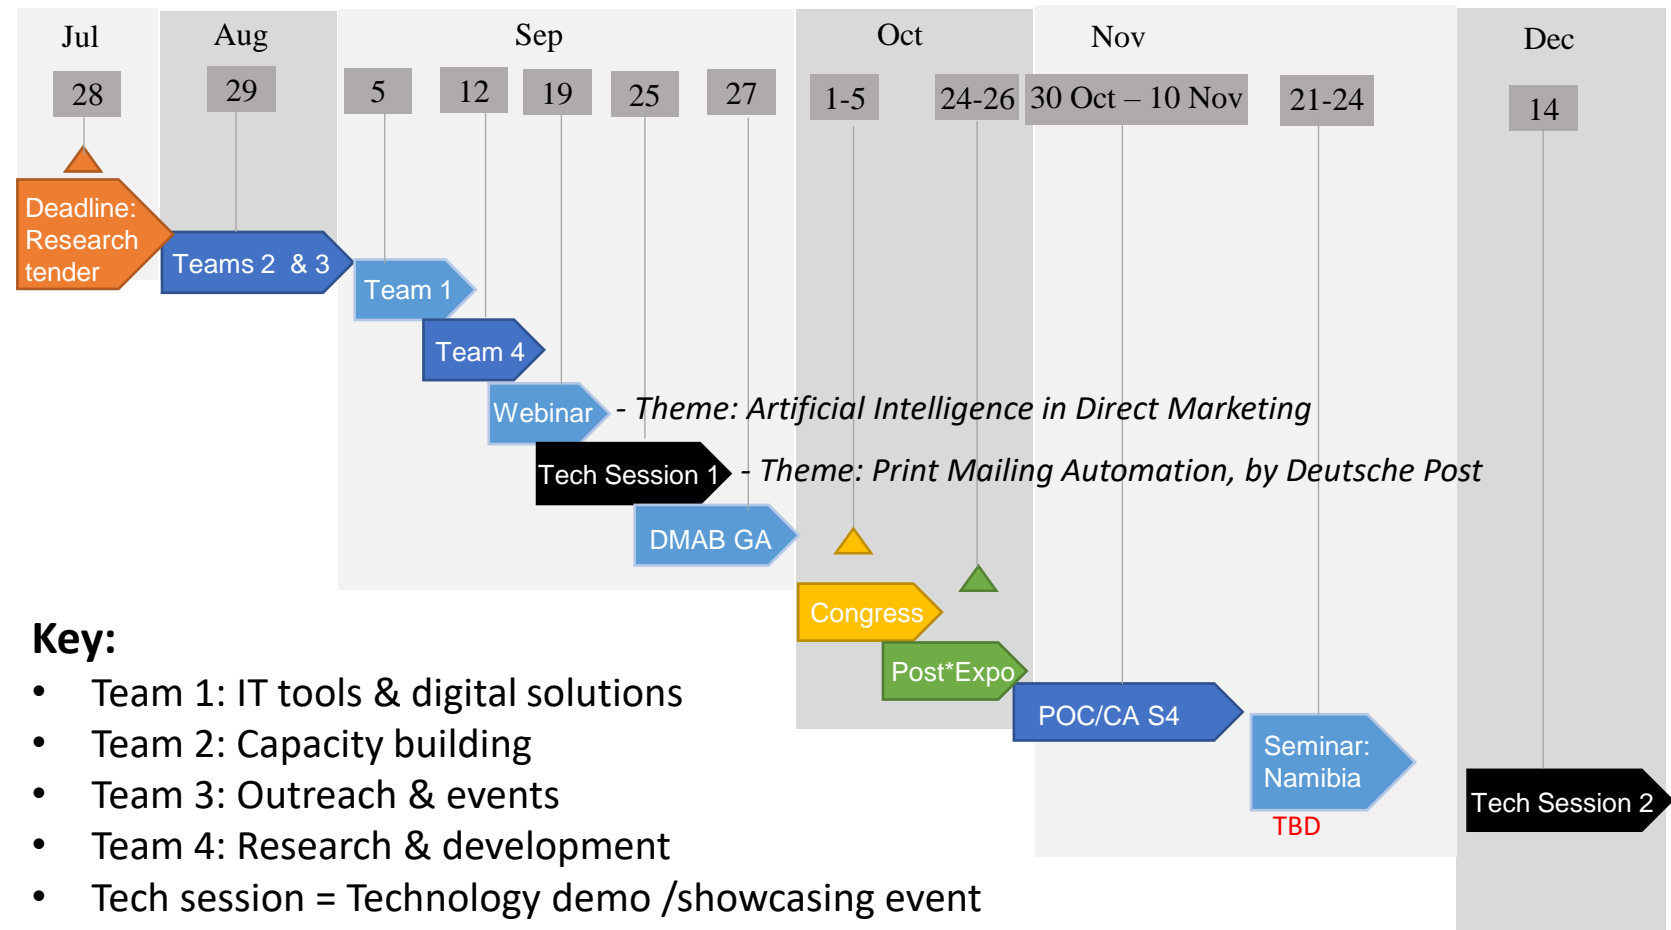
Jul

28

Aug

29

Sep

5

12

19

25

27

Oct

1-5

24-26

Nov

30 Oct – 10 Nov

21-24

Dec

14

Deadline: Research tender

Teams 2 & 3

Team 1

Team 4

Webinar - Theme: Artificial Intelligence in Direct Marketing

Tech Session 1 - Theme: Print Mailing Automation, by Deutsche Post

DMAB GA

Congress

Post*Expo

POC/CA S4

Seminar: Namibia

TBD

Tech Session 2

Key:

• Team 1: IT tools & digital solutions
• Team 2: Capacity building
• Team 3: Outreach & events
• Team 4: Research & development
• Tech session = Technology demo /showcasing event